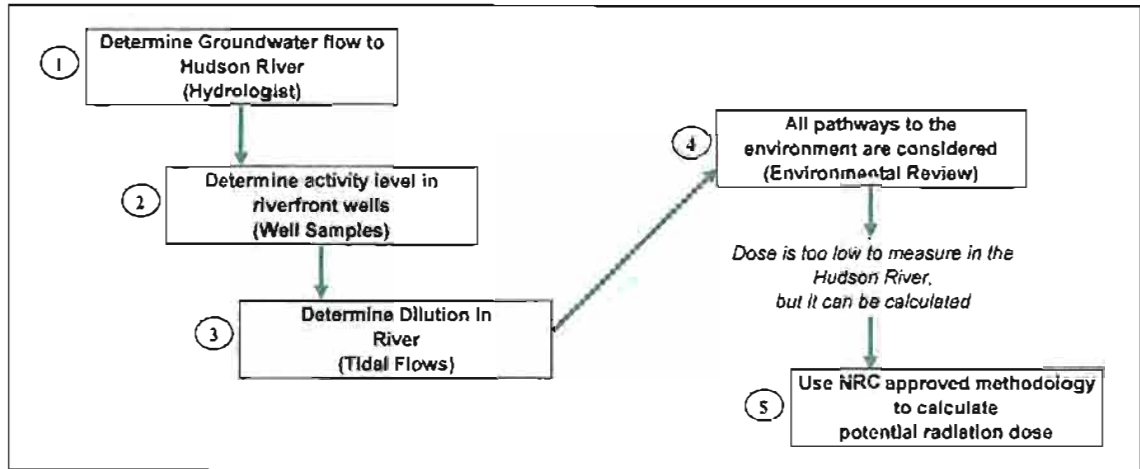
1 Determine Groundwater flow to Hudson River (Hydrologist)

2 Determine activity level in riverfront wells (Well Samples)

3 Determine Dilution In River (Tidal Flows)

4 All pathways to the environment are considered (Environmental Review)

Dose is too low to measure in the Hudson River, but it can be calculated

5 Use NRC approved methodology to calculate potential radiation dose